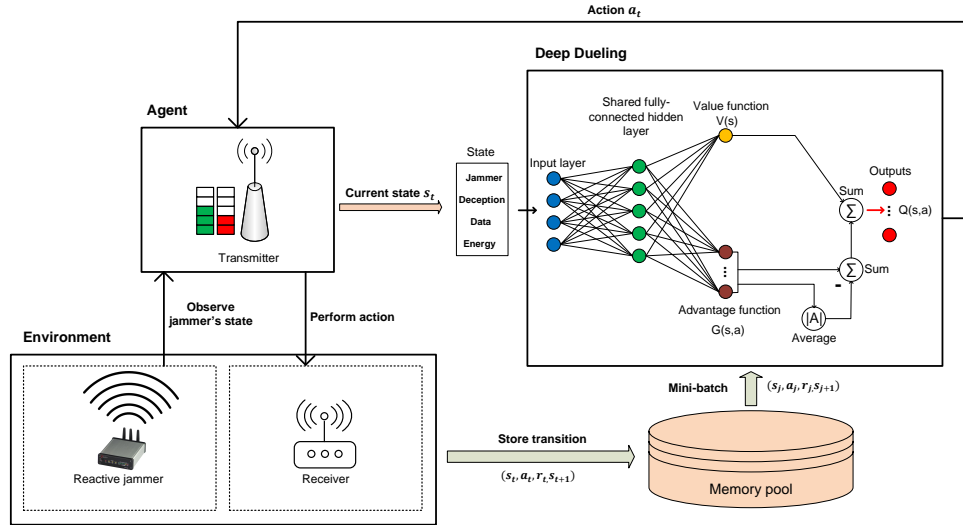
Action $a_t$

Deep Dueling

Agent

Shared fully-connected hidden layer

Value function V(s)

State

Input layer

Outputs

Jammer
Deception
Data
Energy

Current state $s_t$

Sum

Q(s,a)

Sum

Transmitter

-

Advantage function G(s,a)

|A|

Average

Observe jammer's state

Perform action

Environment

Mini-batch

$(s_j, a_j, r_j, s_{j+1})$

Store transition

$(s_t, a_t, r_t, s_{t+1})$

Reactive jammer

Receiver

Memory pool